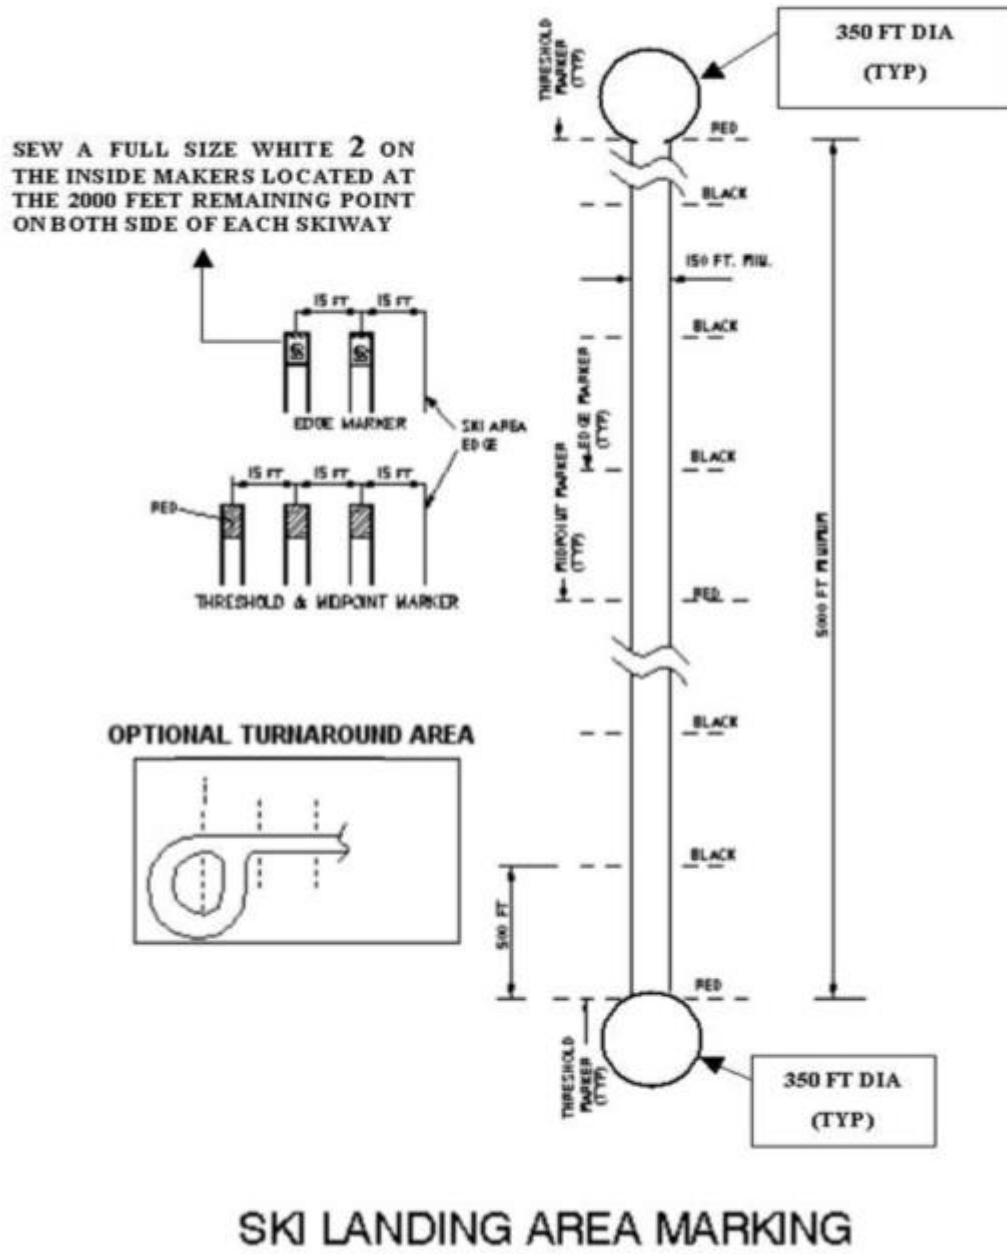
350 FT DIA
(TYP)

THRESHOLD MARKER (TYP)

SEW A FULL SIZE WHITE 2 ON THE INSIDE MAKERS LOCATED AT THE 2000 FEET REMAINING POINT ON BOTH SIDE OF EACH SKIWAY

RED

BLACK

150 FT. MIN.

15 FT 15 FT

BLACK

EDGE MARKER

SKI AREA EDGE

EDGE MARKER (TYP)

BLACK

15 FT 15 FT 15 FT

RED

MIDPOINT MARKER (TYP)

THRESHOLD & MIDPOINT MARKER

RED

5000 FT MINIMUM

OPTIONAL TURNAROUND AREA

BLACK

BLACK

500 FT.

RED

THRESHOLD MARKER (TYP)

350 FT DIA
(TYP)

SKI LANDING AREA MARKING